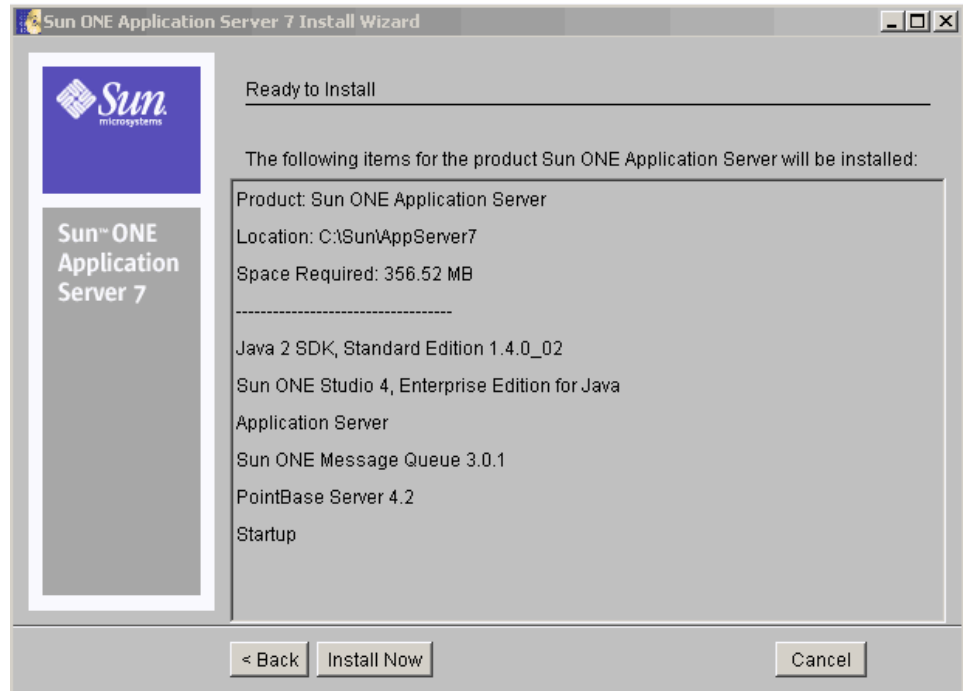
Sun ONE Application Server 7 Install Wizard

Sun microsystems

Sun™ ONE Application Server 7

Ready to Install

The following items for the product Sun ONE Application Server will be installed:

Product: Sun ONE Application Server

Location: C:\Sun\AppServer7

Space Required: 356.52 MB

-----------------------------------

Java 2 SDK, Standard Edition 1.4.0_02

Sun ONE Studio 4, Enterprise Edition for Java

Application Server

Sun ONE Message Queue 3.0.1

PointBase Server 4.2

Startup

< Back Install Now Cancel